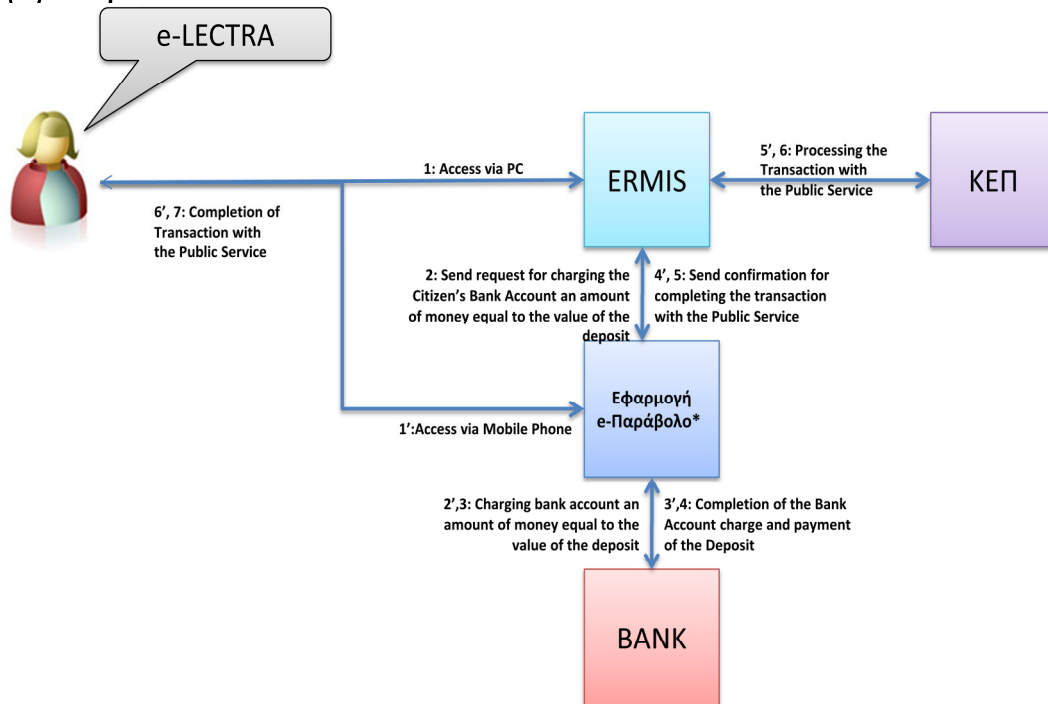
e-LECTRA

1: Access via PC

ERMIS

5′, 6: Processing the Transaction with the Public Service

ΚΕΠ

6′, 7: Completion of Transaction with the Public Service

2: Send request for charging the Citizen's Bank Account an amount of money equal to the value of the deposit

4′, 5: Send confirmation for completing the transaction with the Public Service

Εφαρμογή e-Παράβολο*

1′:Access via Mobile Phone

2′,3: Charging bank account an amount of money equal to the value of the deposit

3′,4: Completion of the Bank Account charge and payment of the Deposit

BANK